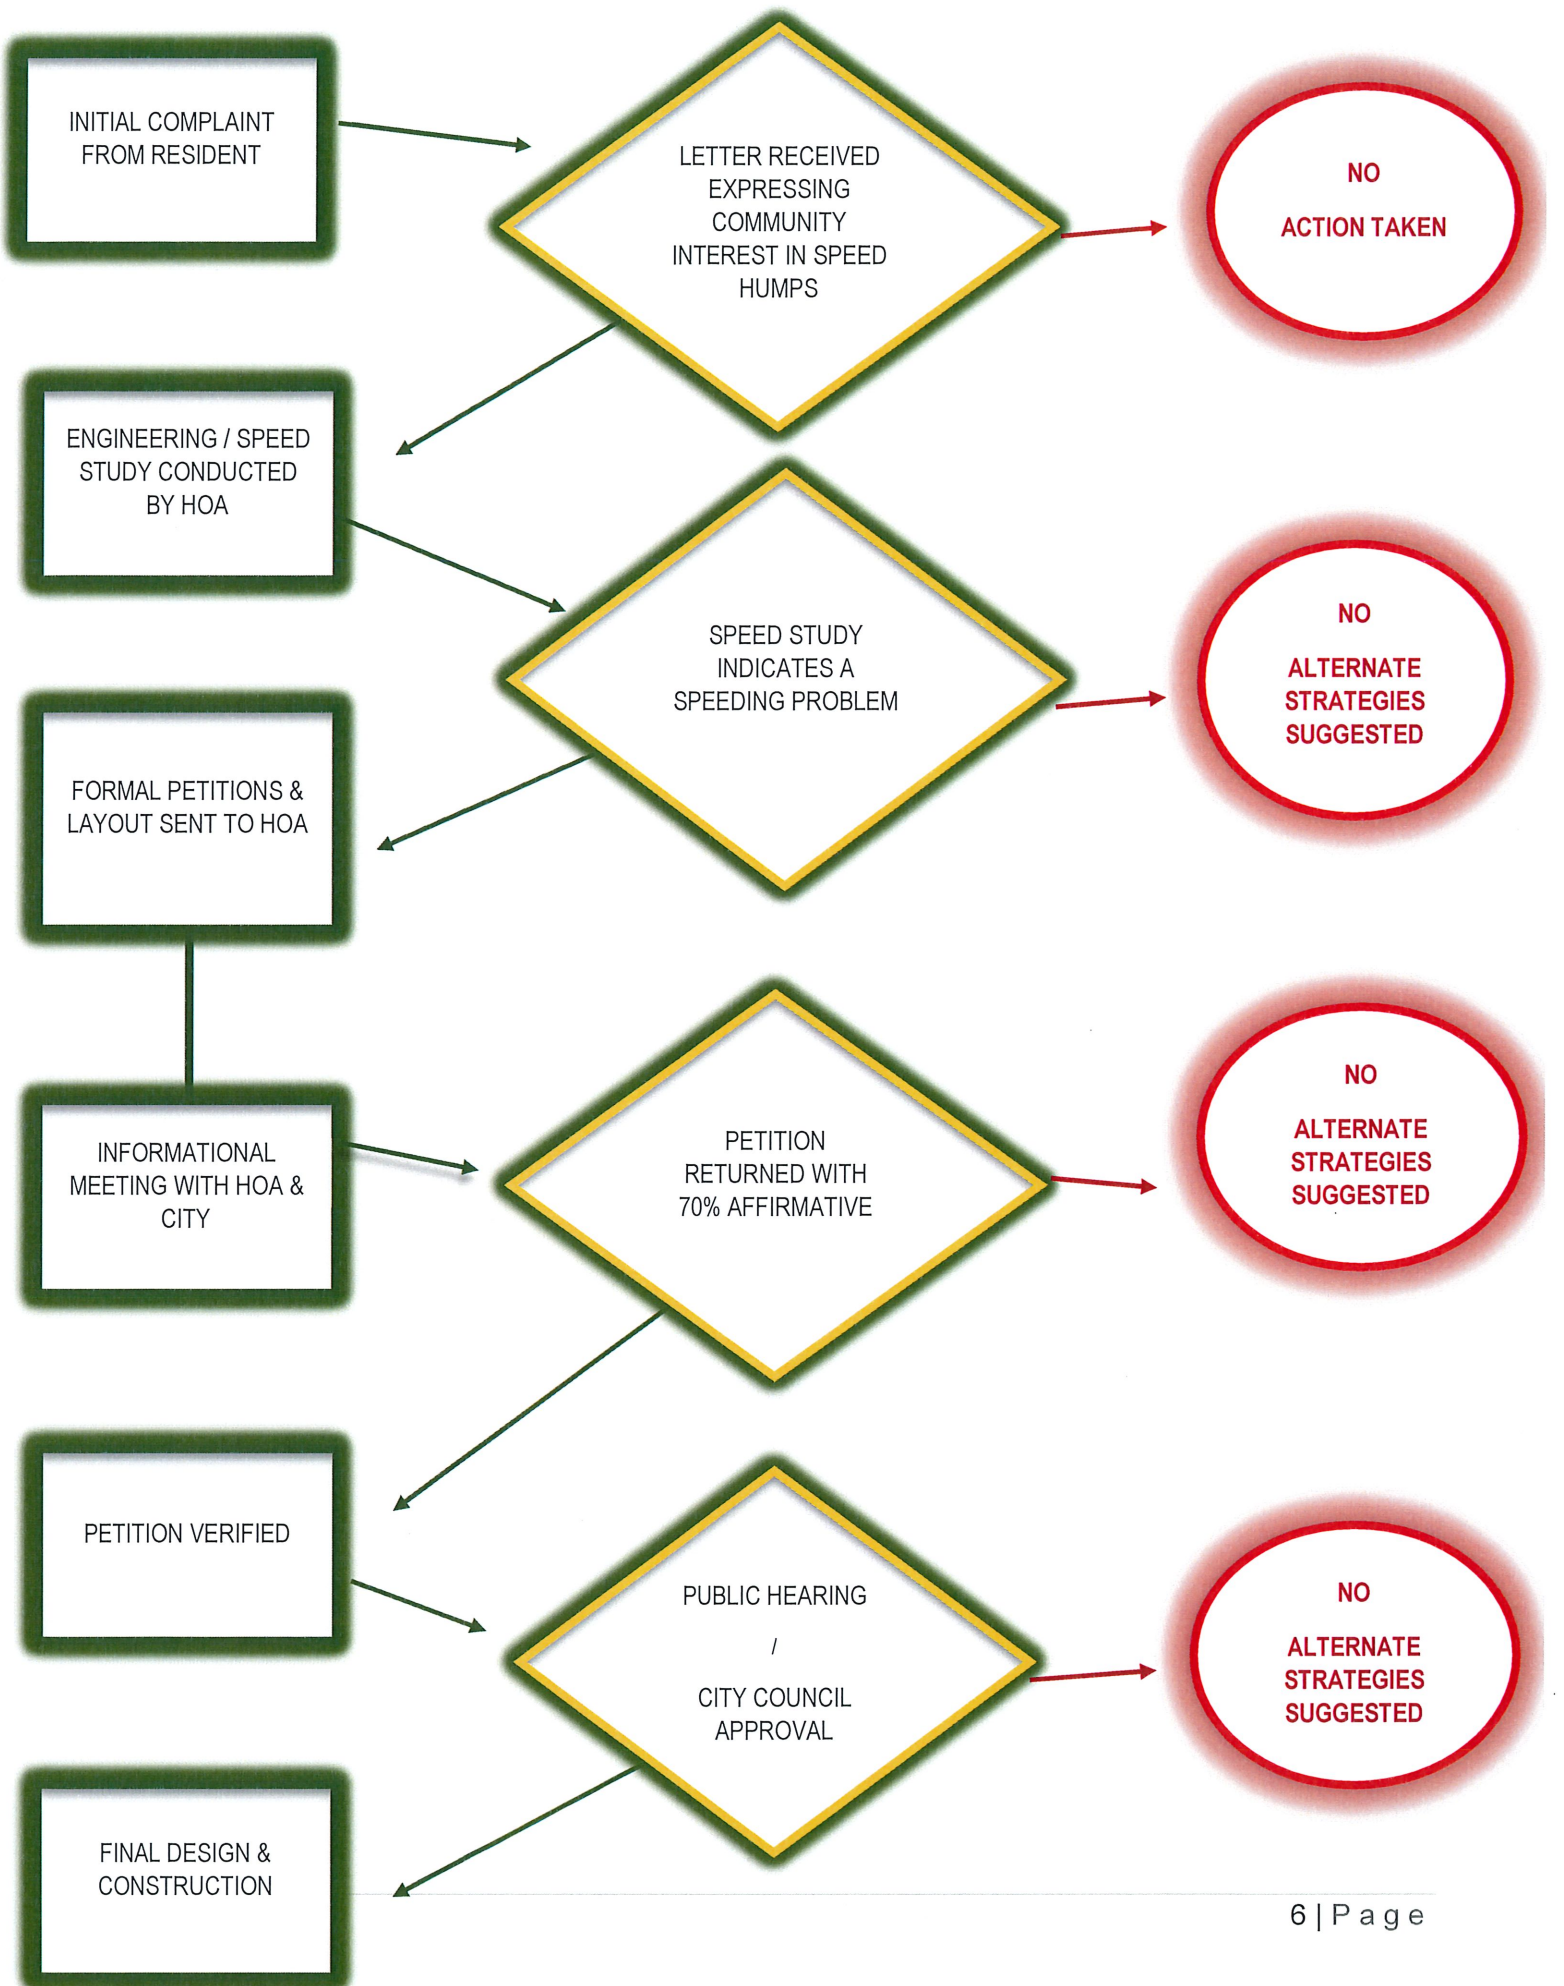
INITIAL COMPLAINT FROM RESIDENT

LETTER RECEIVED EXPRESSING COMMUNITY INTEREST IN SPEED HUMPS

NO

ACTION TAKEN

ENGINEERING / SPEED STUDY CONDUCTED BY HOA

SPEED STUDY INDICATES A SPEEDING PROBLEM

NO

ALTERNATE STRATEGIES SUGGESTED

FORMAL PETITIONS & LAYOUT SENT TO HOA

INFORMATIONAL MEETING WITH HOA & CITY

PETITION RETURNED WITH 70% AFFIRMATIVE

NO

ALTERNATE STRATEGIES SUGGESTED

PETITION VERIFIED

PUBLIC HEARING

/

CITY COUNCIL APPROVAL

NO

ALTERNATE STRATEGIES SUGGESTED

FINAL DESIGN & CONSTRUCTION

6 | Page